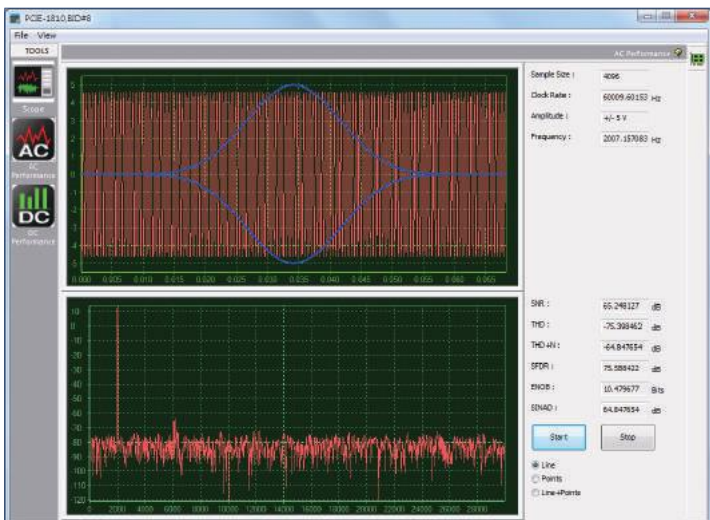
PCIE-1810,BID#8

File View

TOOLS

Scope

AC

AC Performance

DC

DC Performance

AC Performance

5
4
3
2
1
0
-1
-2
-3
-4
-5

0.000 0.005 0.010 0.015 0.020 0.025 0.030 0.035 0.040 0.045 0.050 0.055 0.060 0.065

Sample Size : 4096

Clock Rate : 60009.60153 Hz

Amplitude : +/- 5 V

Frequency : 2007.157083 Hz

10
0
-10
-20
-30
-40
-50
-60
-70
-80
-90
-100
-110
-120

0 2000 4000 6000 8000 10000 12000 14000 16000 18000 20000 22000 24000 26000 28000

SNR : 65.248127 dB

THD : -75.398462 dB

THD +N : -64.847654 dB

SFDR : 75.588422 dB

ENOB : 10.479677 Bits

SINAD : 64.847654 dB

Start

Stop

Line

Points

Line+Points